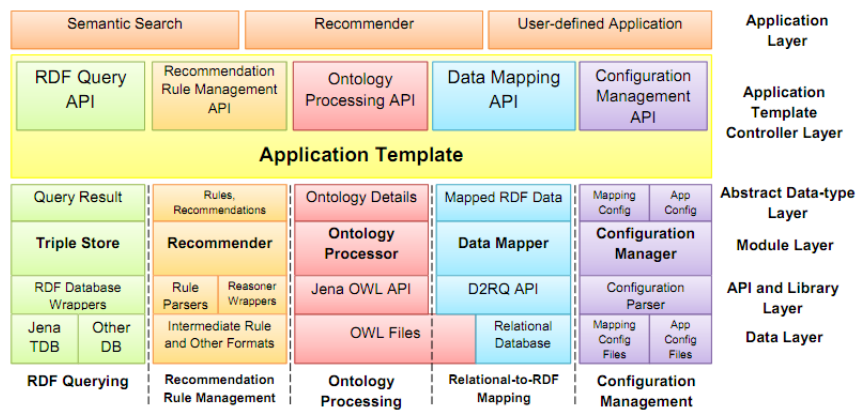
Semantic Search
Recommender
User-defined Application
Application Layer

RDF Query API
Recommendation Rule Management API
Ontology Processing API
Data Mapping API
Configuration Management API
Application Template Controller Layer

Application Template

Query Result
Rules, Recommendations
Ontology Details
Mapped RDF Data
Mapping Config
App Config
Abstract Data-type Layer

Triple Store
Recommender
Ontology Processor
Data Mapper
Configuration Manager
Module Layer

RDF Database Wrappers
Rule Parsers
Reasoner Wrappers
Jena OWL API
D2RQ API
Configuration Parser
API and Library Layer

Jena TDB
Other DB
Intermediate Rule and Other Formats
OWL Files
Relational Database
Mapping Config Files
App Config Files
Data Layer

RDF Querying
Recommendation Rule Management
Ontology Processing
Relational-to-RDF Mapping
Configuration Management